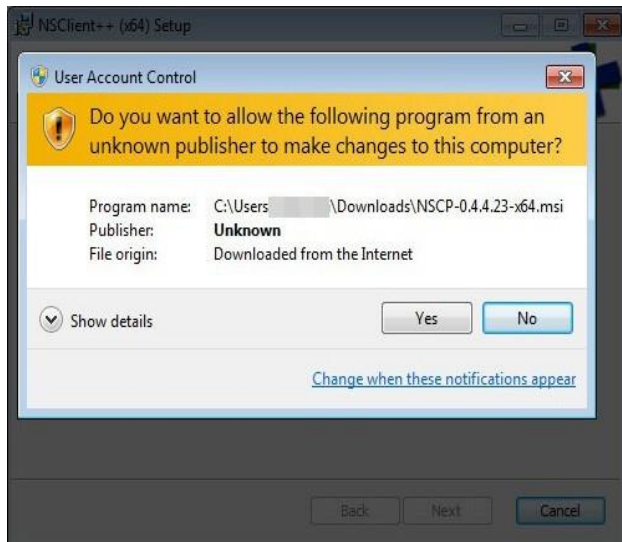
NSClient++ (x64) Setup

User Account Control

Do you want to allow the following program from an unknown publisher to make changes to this computer?

Program name: C:\Users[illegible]\Downloads\NSCP-0.4.4.23-x64.msi
Publisher: Unknown
File origin: Downloaded from the Internet

Show details

Yes

No

Change when these notifications appear

Back

Next

Cancel